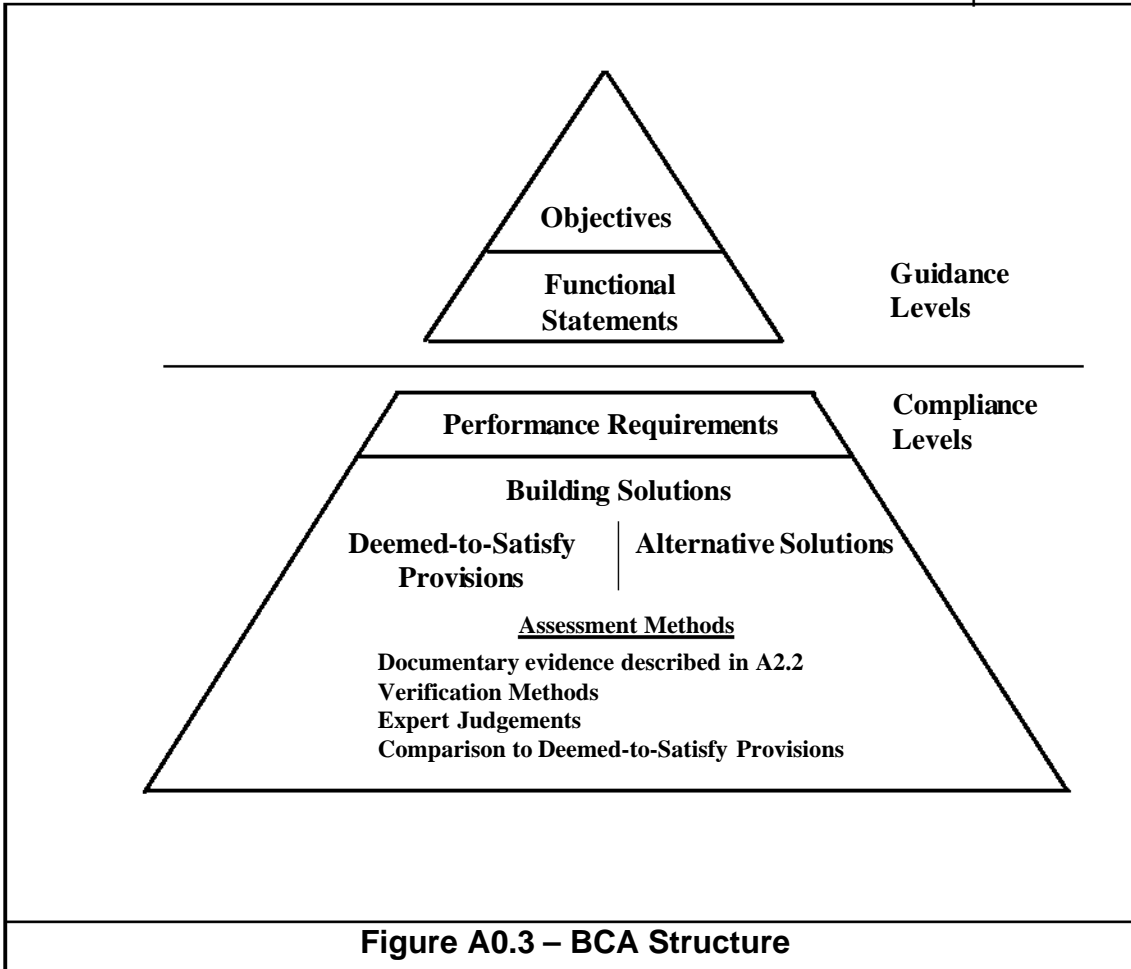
Objectives

Functional Statements

Guidance Levels

Compliance Levels

Performance Requirements

Building Solutions

Deemed-to-Satisfy Provisions

Alternative Solutions

Assessment Methods

Documentary evidence described in A2.2
Verification Methods
Expert Judgements
Comparison to Deemed-to-Satisfy Provisions

Figure A0.3 – BCA Structure